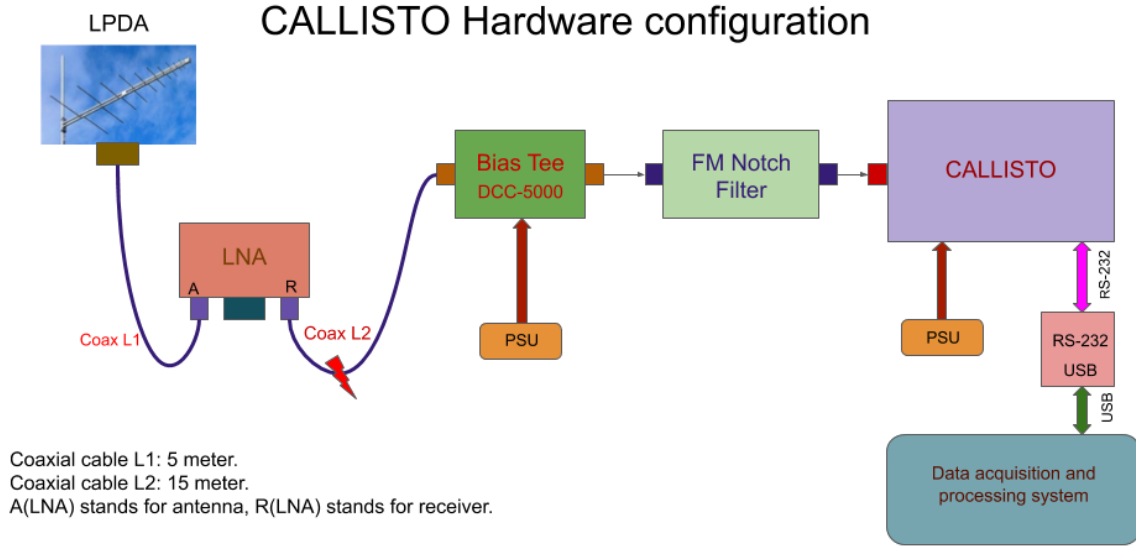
CALLISTO Hardware configuration

LPDA

LNA

A

R

Coax L1

Coax L2

Bias Tee
DCC-5000

PSU

FM Notch Filter

CALLISTO

PSU

RS-232

RS-232
USB

USB

Data acquisition and processing system

Coaxial cable L1: 5 meter.
Coaxial cable L2: 15 meter.
A(LNA) stands for antenna, R(LNA) stands for receiver.